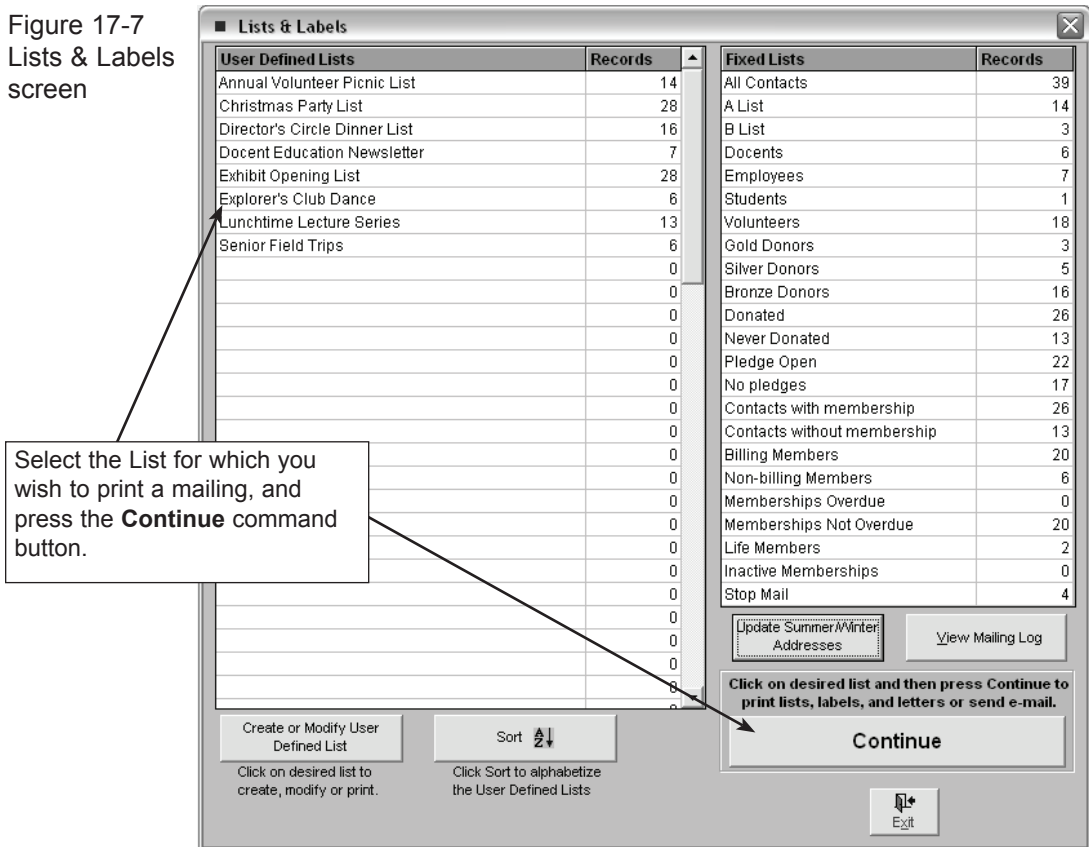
Figure 17-7
Lists & Labels screen

Lists & Labels

| User Defined Lists | Records |
|---|---|
| Annual Volunteer Picnic List | 14 |
| Christmas Party List | 28 |
| Director's Circle Dinner List | 16 |
| Docent Education Newsletter | 7 |
| Exhibit Opening List | 28 |
| Explorer's Club Dance | 6 |
| Lunchtime Lecture Series | 13 |
| Senior Field Trips | 6 |
| | 0 |
| | 0 |
| | 0 |
| | 0 |
| | 0 |
| | 0 |
| | 0 |
| | 0 |
| | 0 |
| | 0 |
| | 0 |
| | 0 |
| | 0 |
| | 0 |
| | 0 |
| | 0 |
| | 0 |

| Fixed Lists | Records |
|---|---|
| All Contacts | 39 |
| A List | 14 |
| B List | 3 |
| Docents | 6 |
| Employees | 7 |
| Students | 1 |
| Volunteers | 18 |
| Gold Donors | 3 |
| Silver Donors | 5 |
| Bronze Donors | 16 |
| Donated | 26 |
| Never Donated | 13 |
| Pledge Open | 22 |
| No pledges | 17 |
| Contacts with membership | 26 |
| Contacts without membership | 13 |
| Billing Members | 20 |
| Non-billing Members | 6 |
| Memberships Overdue | 0 |
| Memberships Not Overdue | 20 |
| Life Members | 2 |
| Inactive Memberships | 0 |
| Stop Mail | 4 |

Select the List for which you wish to print a mailing, and press the **Continue** command button.

Update Summer/Winter Addresses

View Mailing Log

Click on desired list and then press Continue to print lists, labels, and letters or send e-mail.

Continue

Create or Modify User Defined List

Click on desired list to create, modify or print.

Sort

Click Sort to alphabetize the User Defined Lists

Exit